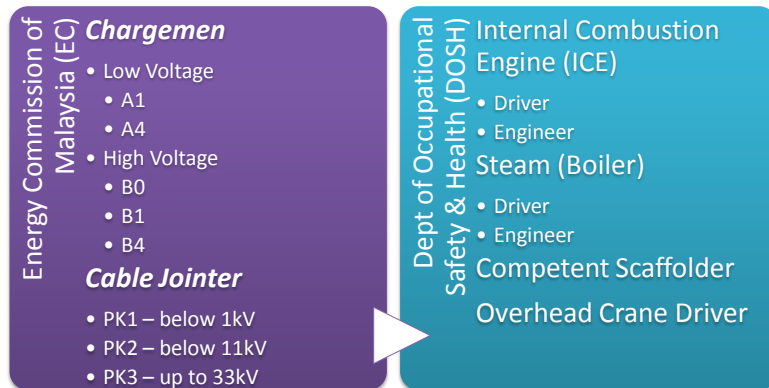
Energy Commission of Malaysia (EC)

*Chargemen*

• Low Voltage
  • A1
  • A4
• High Voltage
  • B0
  • B1
  • B4

*Cable Jointer*

• PK1 – below 1kV
• PK2 – below 11kV
• PK3 – up to 33kV

Dept of Occupational Safety & Health (DOSH)

Internal Combustion Engine (ICE)

• Driver
• Engineer

Steam (Boiler)

• Driver
• Engineer

Competent Scaffolder

Overhead Crane Driver